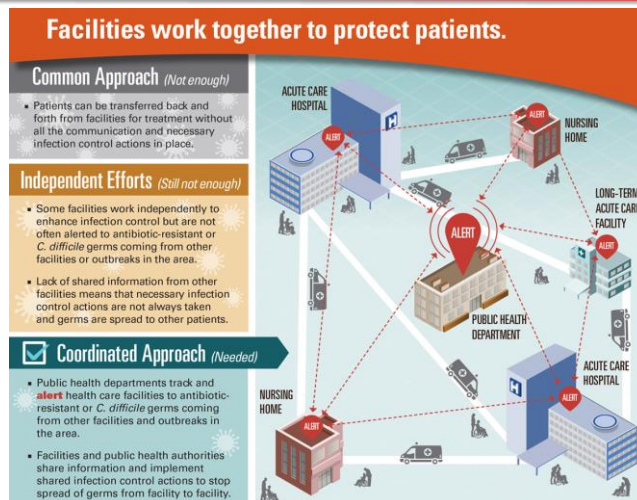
Facilities work together to protect patients.

Common Approach (Not enough)

- Patients can be transferred back and forth from facilities for treatment without all the communication and necessary infection control actions in place.

Independent Efforts (Still not enough)

- Some facilities work independently to enhance infection control but are not often alerted to antibiotic-resistant or C. difficile germs coming from other facilities or outbreaks in the area.
- Lack of shared information from other facilities means that necessary infection control actions are not always taken and germs are spread to other patients.

Coordinated Approach (Needed)

- Public health departments track and alert health care facilities to antibiotic-resistant or C. difficile germs coming from other facilities and outbreaks in the area.
- Facilities and public health authorities share information and implement shared infection control actions to stop spread of germs from facility to facility.

ACUTE CARE HOSPITAL

ALERT

NURSING HOME

ALERT

LONG-TERM ACUTE CARE FACILITY

ALERT

ALERT

PUBLIC HEALTH DEPARTMENT

ACUTE CARE HOSPITAL

ALERT

NURSING HOME

ALERT